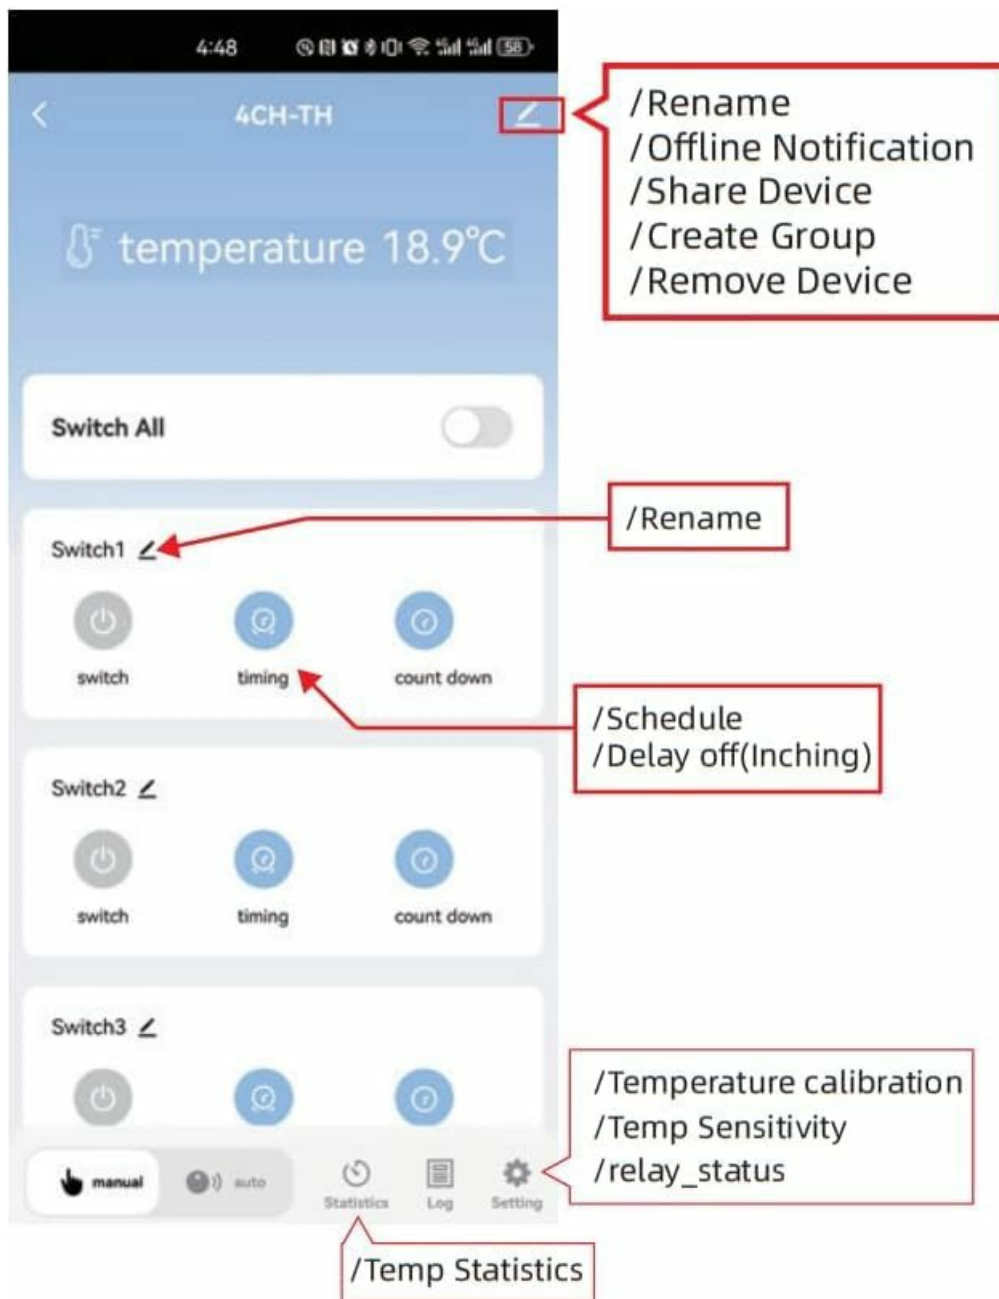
4:48 58

4CH-TH

/Rename
/Offline Notification
/Share Device
/Create Group
/Remove Device

temperature 18.9℃

Switch All

/Rename

Switch1

switch timing count down

/Schedule
/Delay off(Inching)

Switch2

switch timing count down

Switch3

/Temperature calibration
/Temp Sensitivity
/relay_status

manual auto Statistics Log Setting

/Temp Statistics